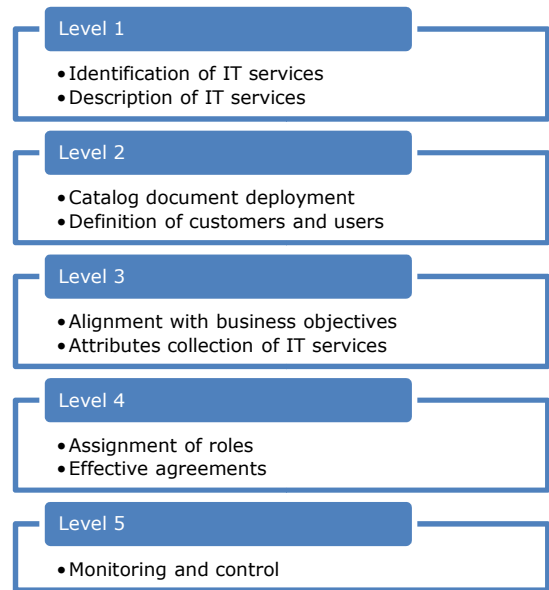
Level 1

• Identification of IT services
• Description of IT services

Level 2

• Catalog document deployment
• Definition of customers and users

Level 3

• Alignment with business objectives
• Attributes collection of IT services

Level 4

• Assignment of roles
• Effective agreements

Level 5

• Monitoring and control